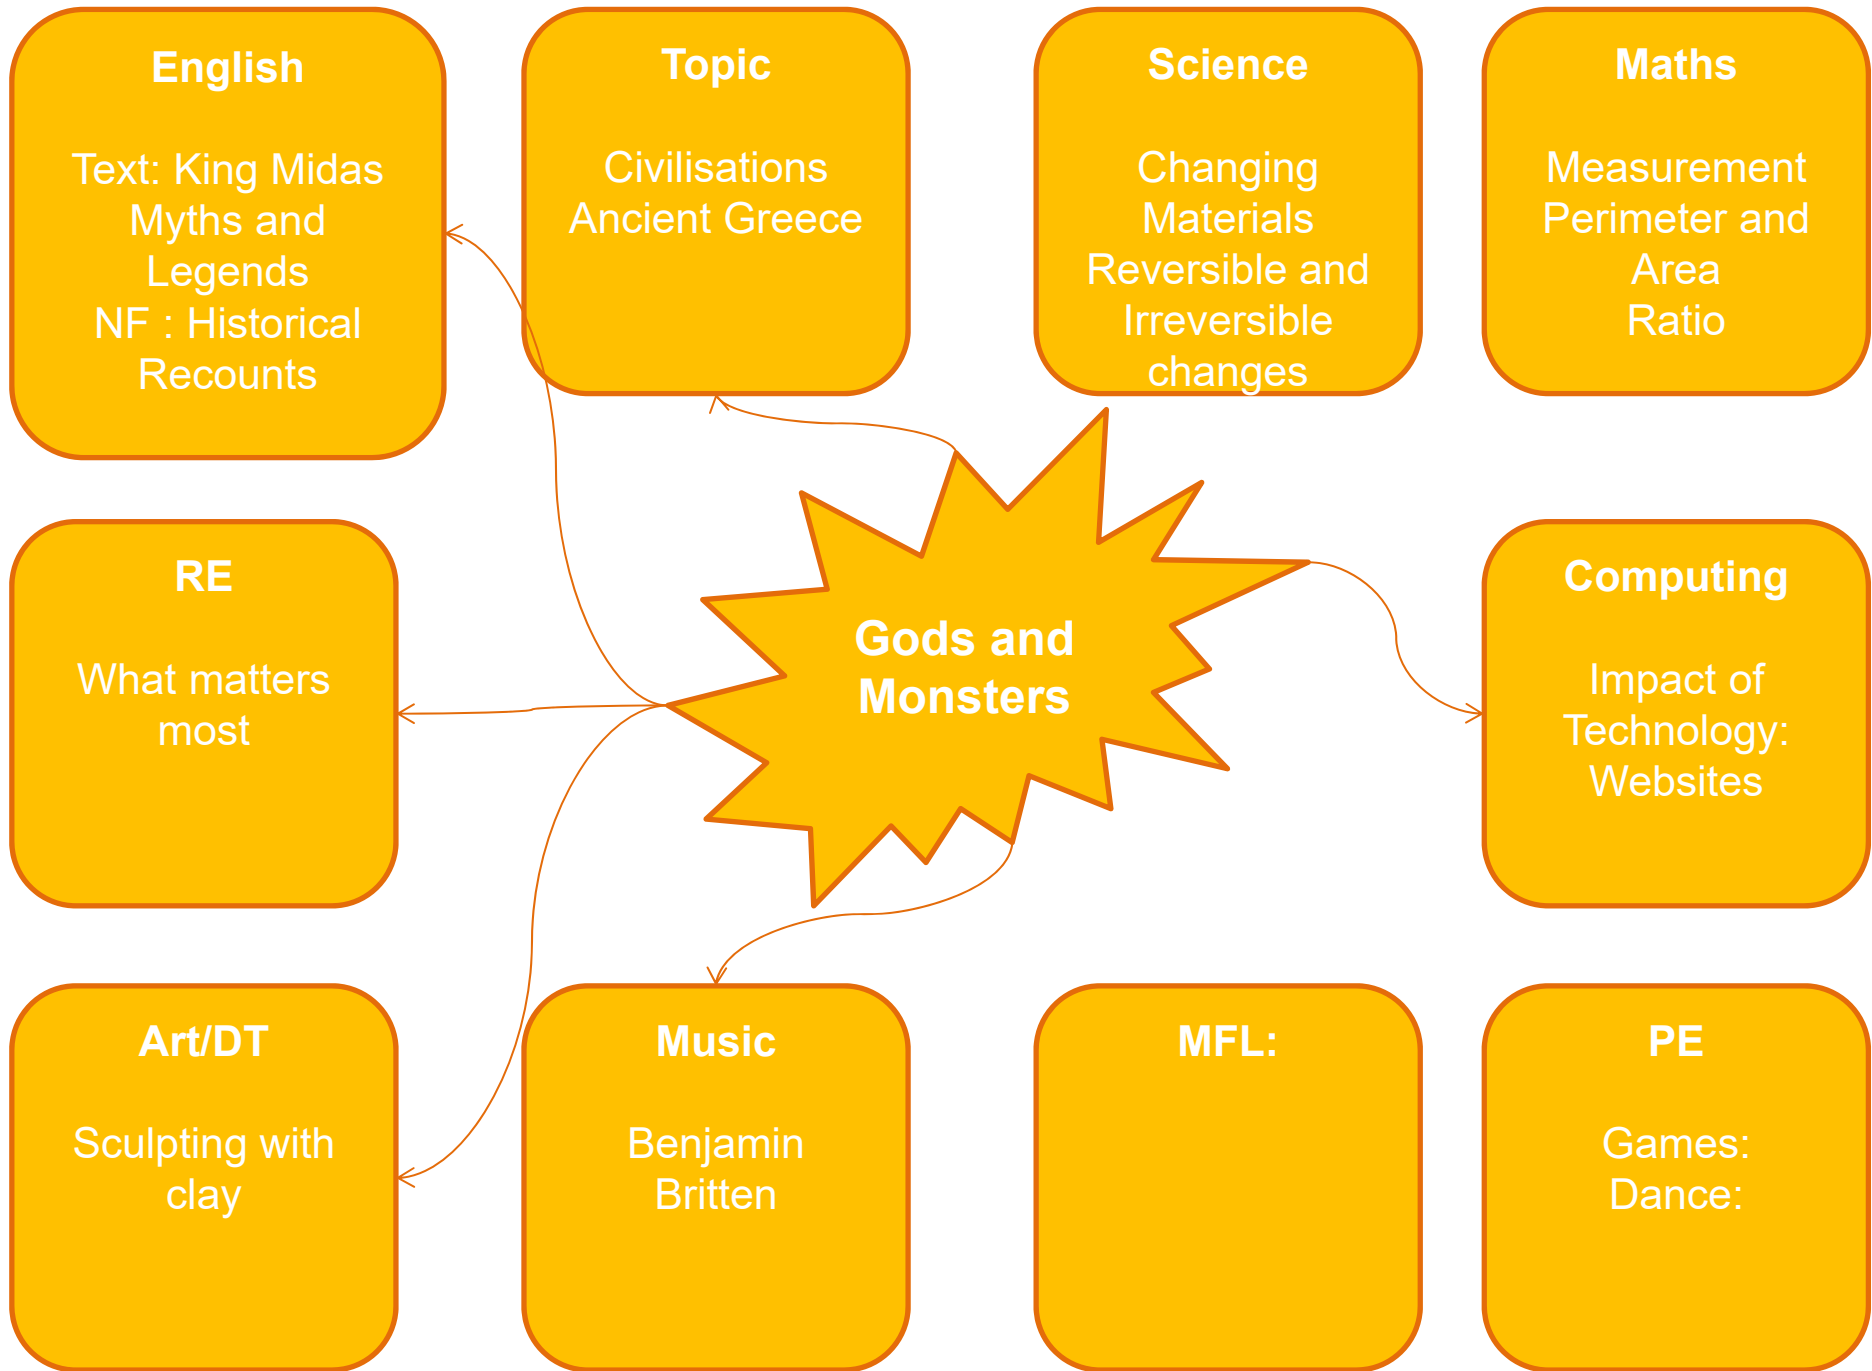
English

Text: King Midas
Myths and Legends
NF : Historical Recounts

Topic

Civilisations
Ancient Greece

Science

Changing Materials
Reversible and Irreversible changes

Maths

Measurement
Perimeter and Area
Ratio

RE

What matters most

Gods and Monsters

Computing

Impact of Technology: Websites

Art/DT

Sculpting with clay

Music

Benjamin Britten

MFL:

PE

Games:
Dance: